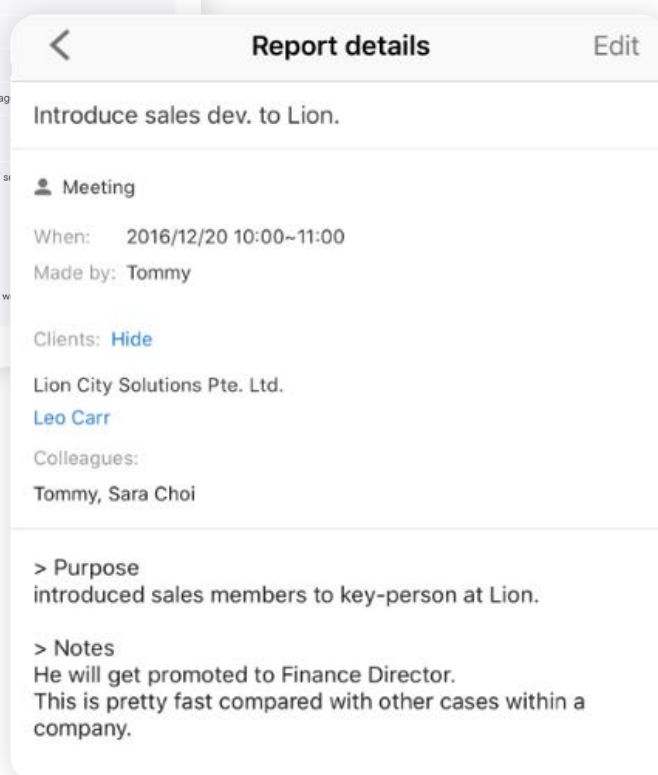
<

Report details

Edit

Introduce sales dev. to Lion.

Meeting

When: 2016/12/20 10:00~11:00

Made by: Tommy

Clients: Hide

Lion City Solutions Pte. Ltd.

Leo Carr

Colleagues:

Tommy, Sara Choi

> Purpose
introduced sales members to key-person at Lion.

> Notes
He will get promoted to Finance Director.
This is pretty fast compared with other cases within a company.